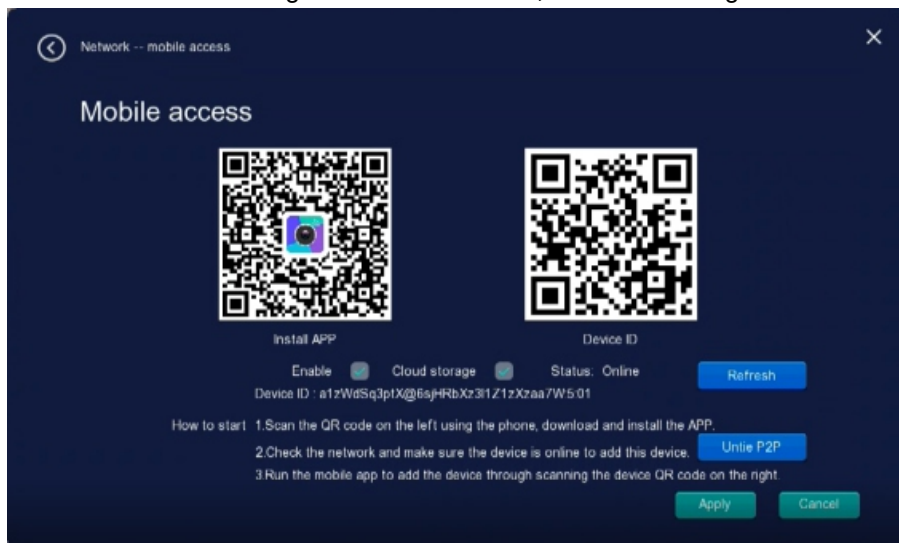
Network -- mobile access

Mobile access

Install APP

Device ID

Enable Cloud storage Status: Online

Refresh

Device ID : a1zWdSq3ptX@6sjHRbXz3l1Z1zXzaa7W5:01

How to start 1.Scan the QR code on the left using the phone, download and install the APP.

2.Check the network and make sure the device is online to add this device.

Untie P2P

3.Run the mobile app to add the device through scanning the device QR code on the right.

Apply

Cancel